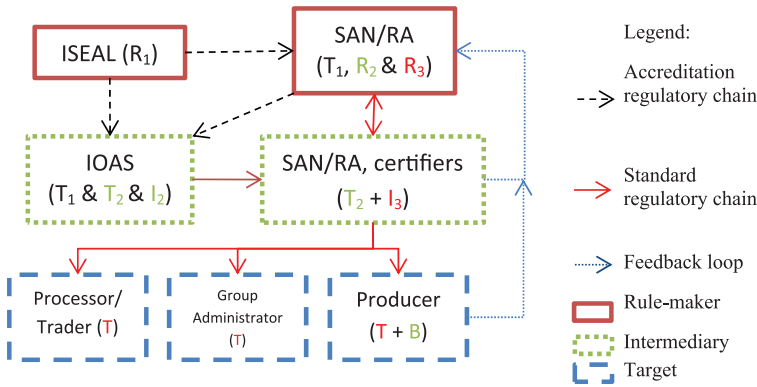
ISEAL ($R_1$)

SAN/RA ($T_1$, $R_2$ & $R_3$)

IOAS ($T_1$ & $T_2$ & $I_2$)

SAN/RA, certifiers ($T_2$ + $I_3$)

Processor/ Trader (T)

Group Administrator (T)

Producer (T + B)

Legend:

Accreditation regulatory chain

Standard regulatory chain

Feedback loop

Rule-maker

Intermediary

Target